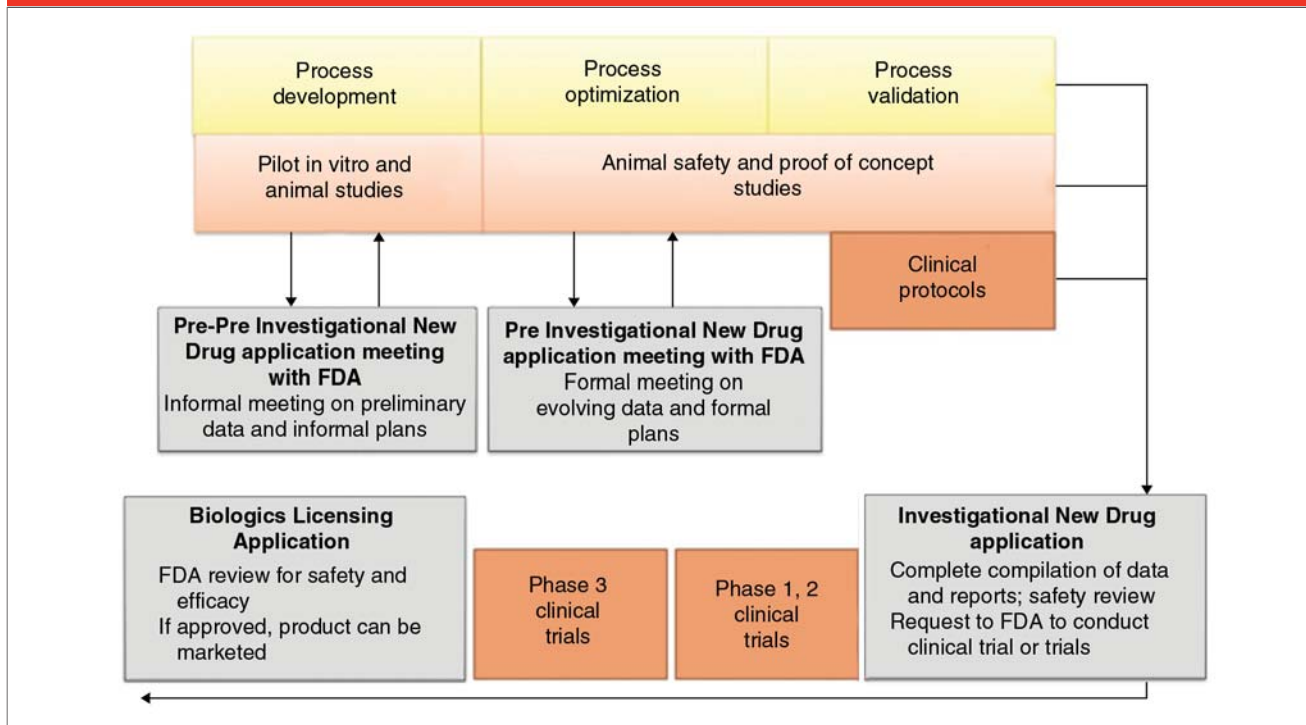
Process development

Process optimization

Process validation

Pilot in vitro and animal studies

Animal safety and proof of concept studies

Clinical protocols

**Pre-Pre Investigational New Drug application meeting with FDA**
Informal meeting on preliminary data and informal plans

**Pre Investigational New Drug application meeting with FDA**
Formal meeting on evolving data and formal plans

**Biologics Licensing Application**
FDA review for safety and efficacy
If approved, product can be marketed

Phase 3 clinical trials

Phase 1, 2 clinical trials

**Investigational New Drug application**
Complete compilation of data and reports; safety review
Request to FDA to conduct clinical trial or trials